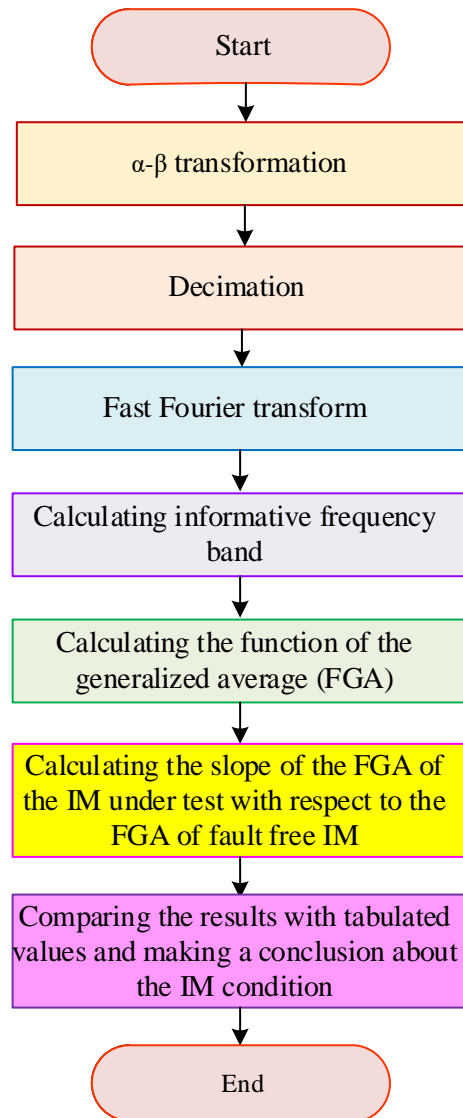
Start

α-β transformation

Decimation

Fast Fourier transform

Calculating informative frequency band

Calculating the function of the generalized average (FGA)

Calculating the slope of the FGA of the IM under test with respect to the FGA of fault free IM

Comparing the results with tabulated values and making a conclusion about the IM condition

End